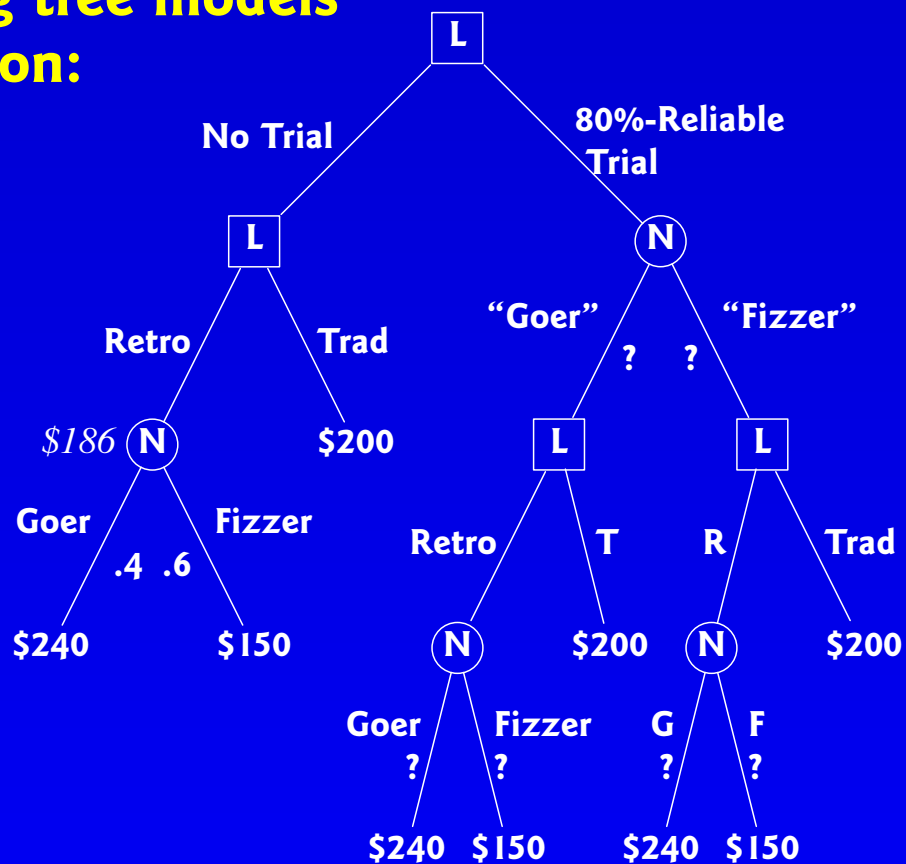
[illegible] tree models
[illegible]on:

L

No Trial

80%-Reliable Trial

L

N

Retro

Trad

"Goer"

"Fizzer"

? ?

$186 N

$200

L

L

Goer

Fizzer

Retro

T

R

Trad

.4 .6

$240

$150

N

$200

N

$200

Goer

Fizzer

G

F

?

?

?

?

$240 $150

$240 $150